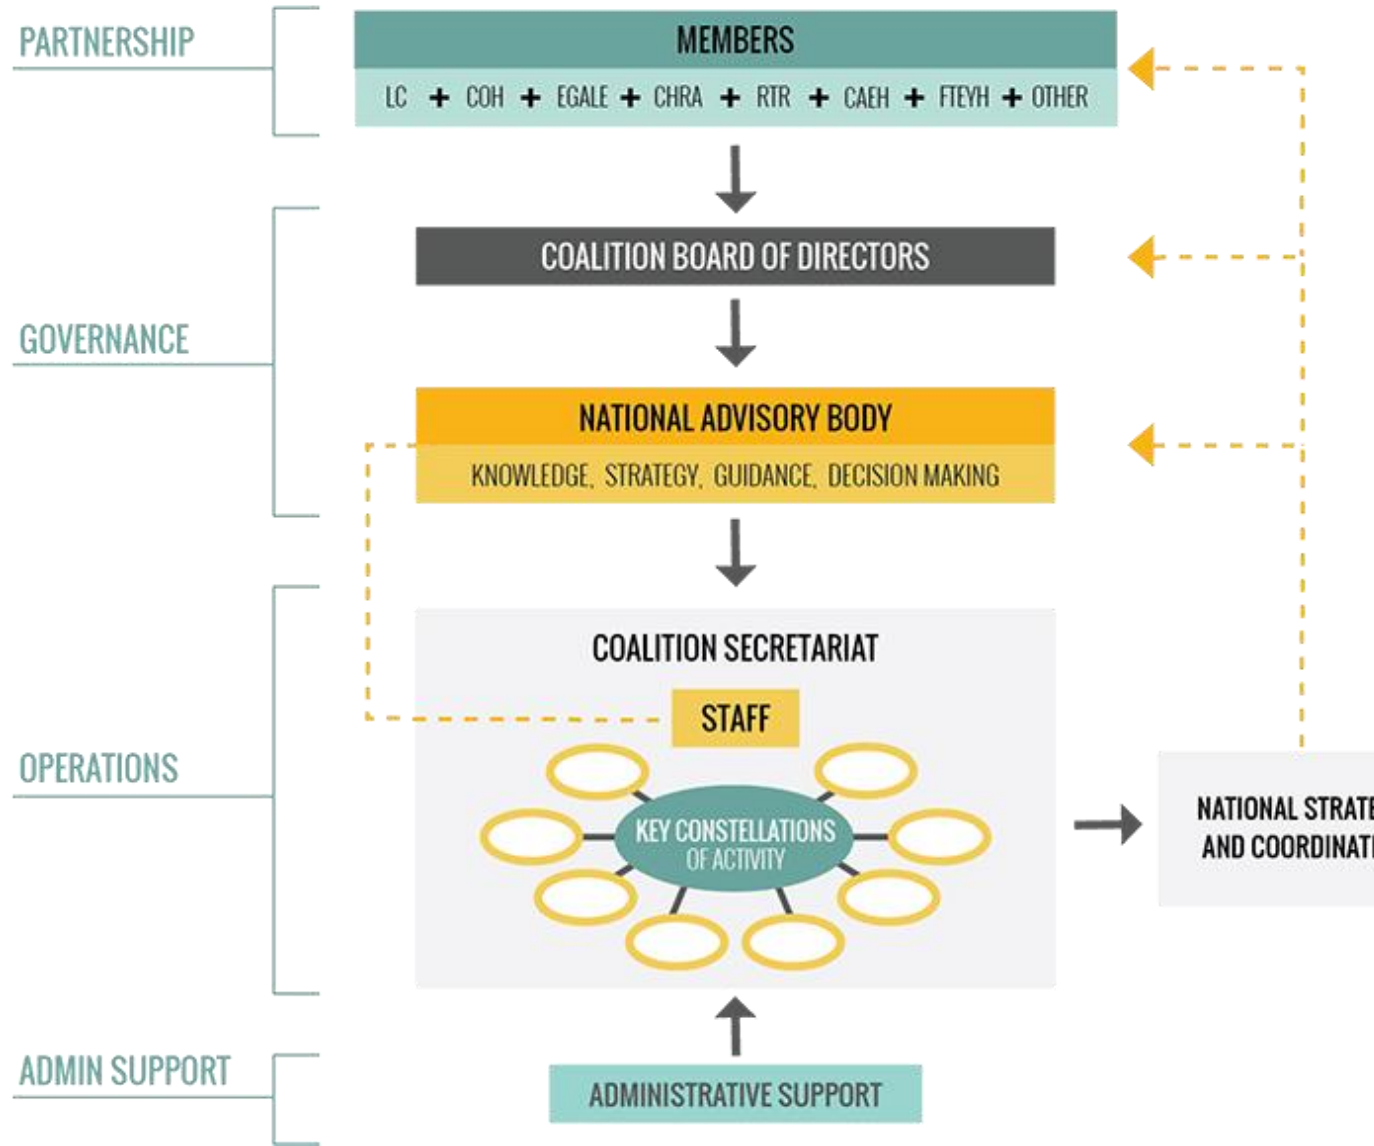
PARTNERSHIP

MEMBERS

LC + COH + EGALE + CHRA + RTR + CAEH + FTEYH + OTHER

GOVERNANCE

COALITION BOARD OF DIRECTORS

NATIONAL ADVISORY BODY

KNOWLEDGE, STRATEGY, GUIDANCE, DECISION MAKING

OPERATIONS

COALITION SECRETARIAT

STAFF

KEY CONSTELLATIONS OF ACTIVITY

NATIONAL STRATE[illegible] AND COORDINAT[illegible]

ADMIN SUPPORT

ADMINISTRATIVE SUPPORT